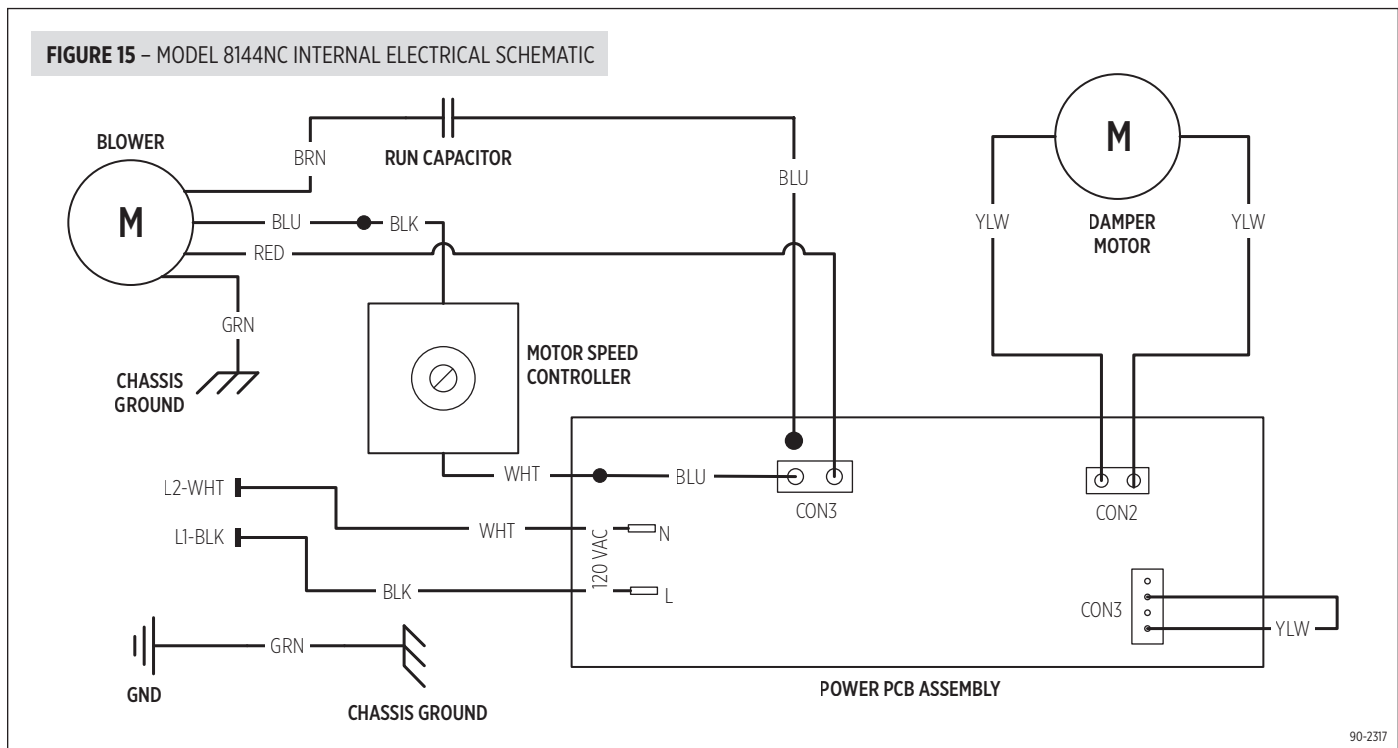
**FIGURE 15** – MODEL 8144NC INTERNAL ELECTRICAL SCHEMATIC

BLOWER

M

BRN

RUN CAPACITOR

BLU

BLU

BLK

RED

GRN

CHASSIS GROUND

MOTOR SPEED CONTROLLER

M

YLW

DAMPER MOTOR

YLW

L2-WHT

L1-BLK

WHT

WHT

BLK

BLU

120 VAC

N

L

CON3

CON2

CON3

YLW

GND

GRN

CHASSIS GROUND

POWER PCB ASSEMBLY

90-2317